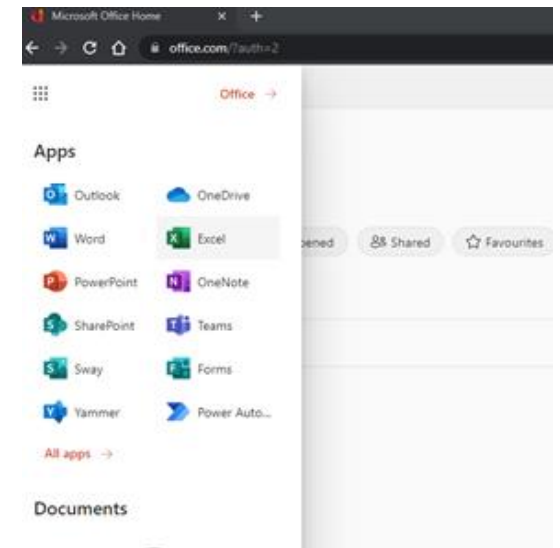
Microsoft Office Home × +

office.com/?auth=2

Office →

Apps

Outlook

OneDrive

Word

Excel

PowerPoint

OneNote

SharePoint

Teams

Sway

Forms

Yammer

Power Auto...

All apps →

Documents

pened

Shared

Favourites